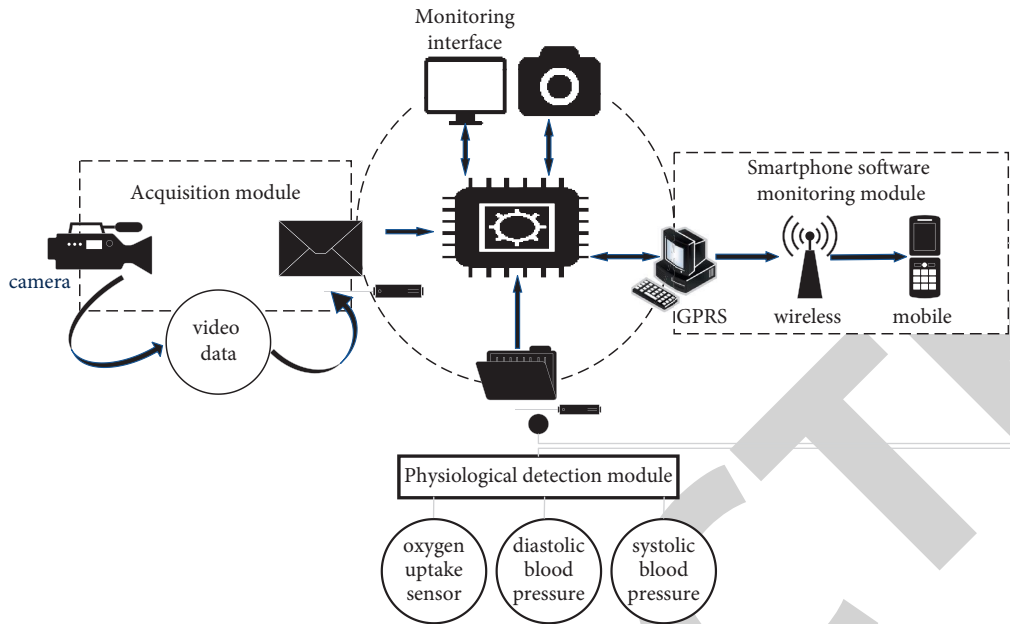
Monitoring interface

Acquisition module

camera

video data

Smartphone software monitoring module

GPRS

wireless

mobile

Physiological detection module

oxygen uptake sensor

diastolic blood pressure

systolic blood pressure